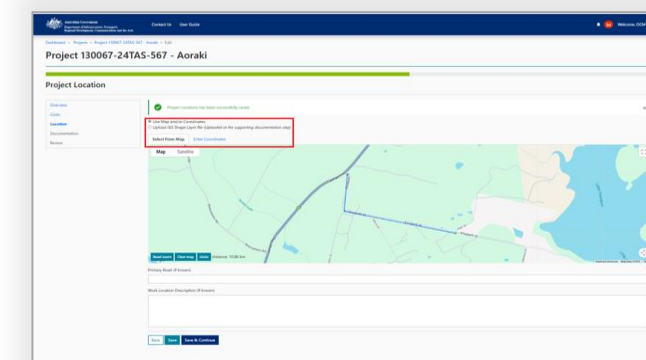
Australian Government
Department of Infrastructure, Transport, Regional Development, Communications and the Arts

Contact Us User Guide

Welcome, OCM

Dashboard > Projects > Project 130067-24TAS-567 - Aoraki > Edit

Project 130067-24TAS-567 - Aoraki

Project Location

Overview
Costs
Location
Documentation
Review

Project locations has been successfully saved.

Use Map and/or Coordinates
Upload GIS Shape Layer file (Uploaded in the supporting documentation step)

Select From Map Enter Coordinates

Map Satellite

Reset zoom Clear map Undo Distance: 10.86 km

Primary Road (if known)

Work Location Description (if known)

Back Save Save & Continue